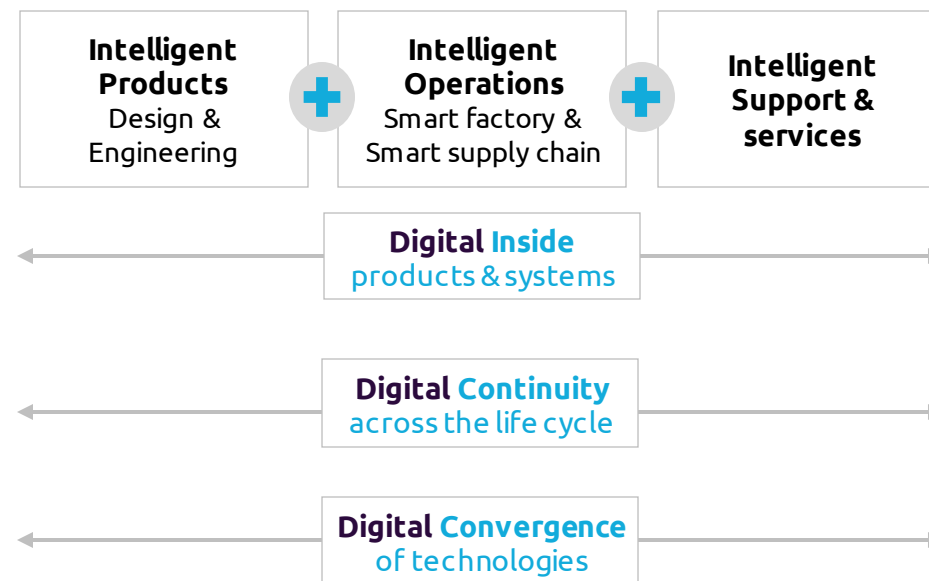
Intelligent Products
Design & Engineering

Intelligent Operations
Smart factory & Smart supply chain

Intelligent Support & services

Digital Inside
products & systems

Digital Continuity
across the life cycle

Digital Convergence
of technologies